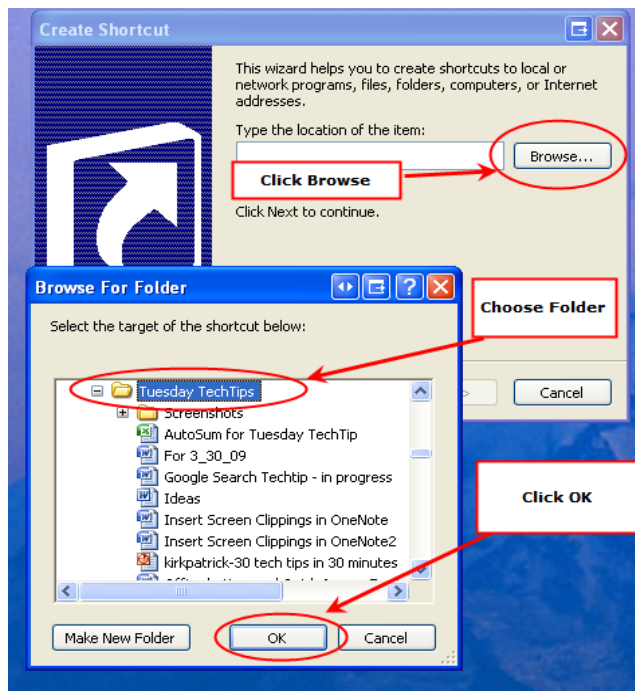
Create Shortcut

This wizard helps you to create shortcuts to local or network programs, files, folders, computers, or Internet addresses.

Type the location of the item:

Browse...

Click Browse

Click Next to continue.

Browse For Folder

Select the target of the shortcut below:

Choose Folder

Tuesday TechTips
Screenshots
AutoSum for Tuesday TechTip
For 3_30_09
Google Search Techtip - in progress
Ideas
Insert Screen Clippings in OneNote
Insert Screen Clippings in OneNote2
kirkpatrick-30 tech tips in 30 minutes
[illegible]

Click OK

Make New Folder

OK

Cancel

Cancel